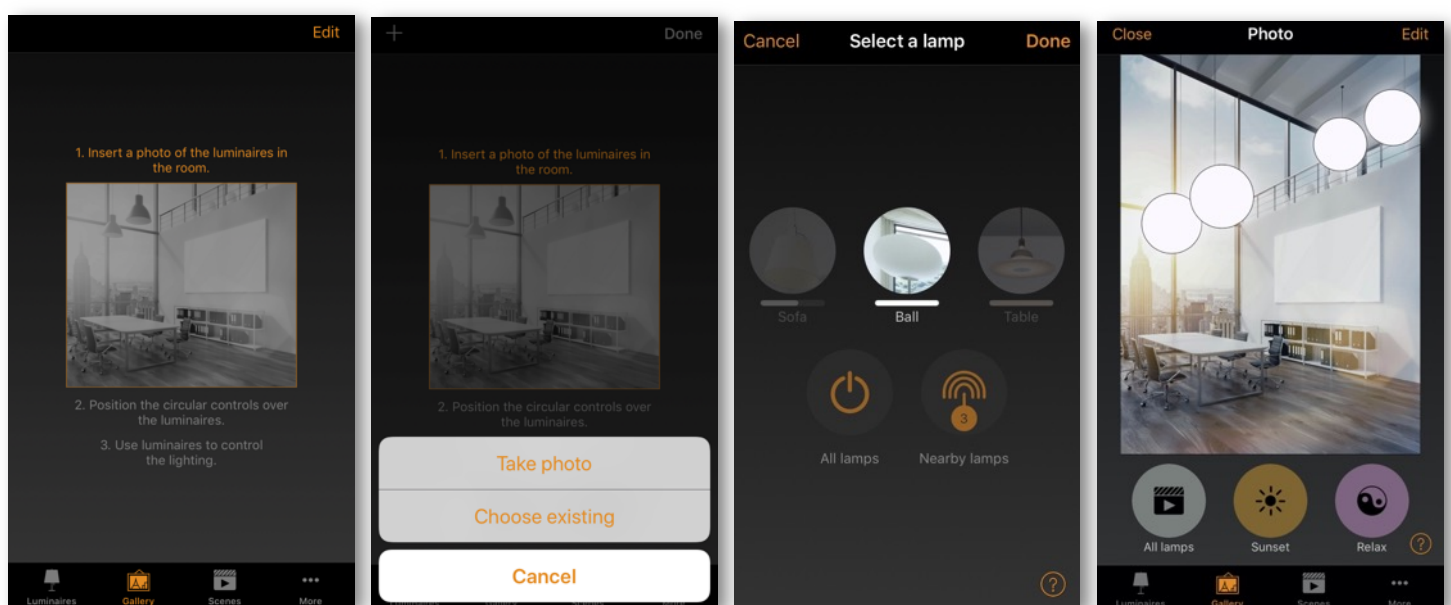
Edit

1. Insert a photo of the luminaires in the room.

2. Position the circular controls over the luminaires.

3. Use luminaires to control the lighting.

Luminaires Gallery Scenes More

+ Done

1. Insert a photo of the luminaires in the room.

2. Position the circular controls over the luminaires.

Take photo

Choose existing

Cancel

Cancel Select a lamp Done

Sofa Ball Table

3

All lamps Nearby lamps

?

Close Photo Edit

All lamps Sunset Relax ?

Luminaires Gallery Scenes More